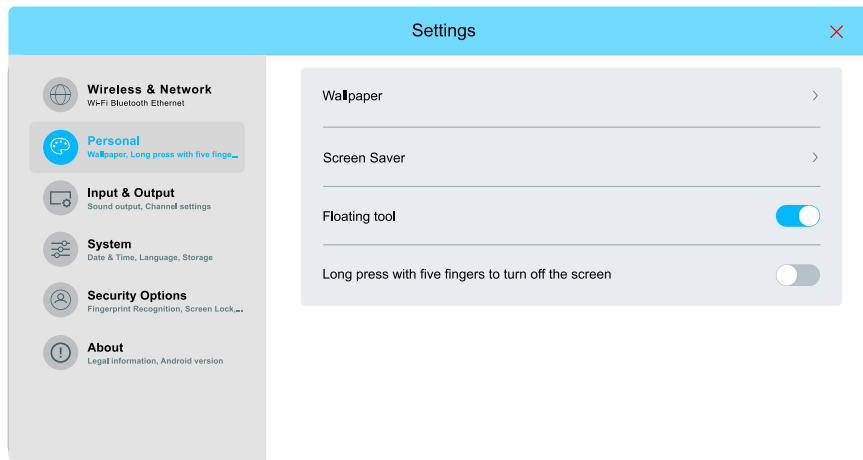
Settings

Wireless & Network
Wi-Fi Bluetooth Ethernet

Personal
Wallpaper, Long press with five finge...

Input & Output
Sound output, Channel settings

System
Date & Time, Language, Storage

Security Options
Fingerprint Recognition, Screen Lock,...

About
Legal information, Android version

Wallpaper

Screen Saver

Floating tool

Long press with five fingers to turn off the screen